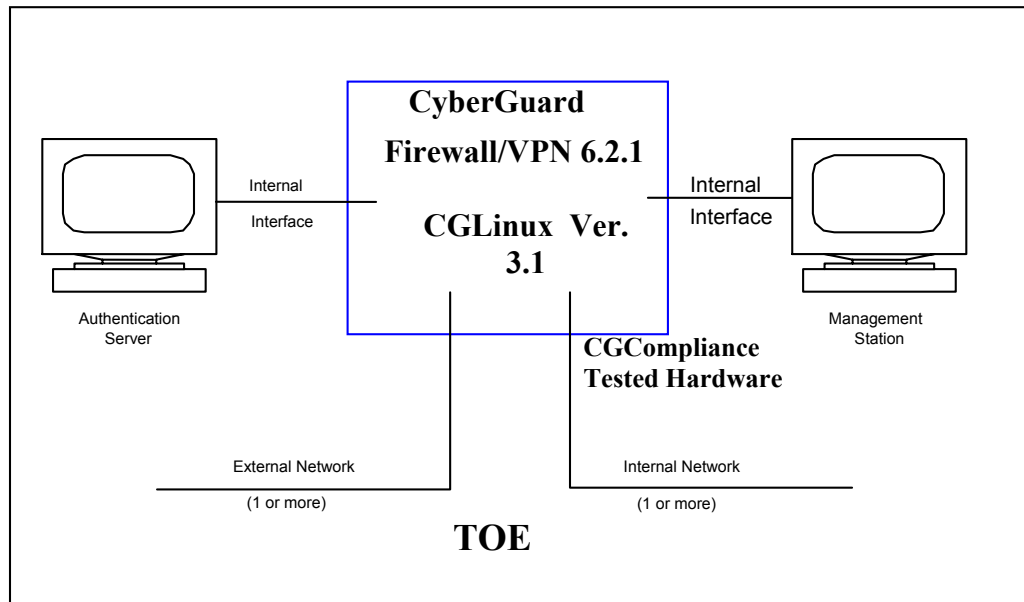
CyberGuard

Firewall/VPN 6.2.1

CGLinux Ver. 3.1

Internal Interface

Internal Interface

Authentication Server

Management Station

CGCompliance Tested Hardware

External Network

(1 or more)

Internal Network

(1 or more)

TOE